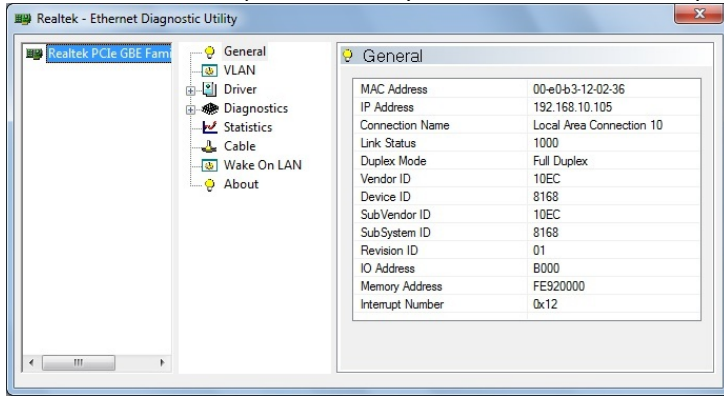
Realtek - Ethernet Diagnostic Utility

Realtek PCIe GBE Fam

General
VLAN
Driver
Diagnostics
Statistics
Cable
Wake On LAN
About

General

| MAC Address | 00-e0-b3-12-02-36 |
|---|---|
| IP Address | 192.168.10.105 |
| Connection Name | Local Area Connection 10 |
| Link Status | 1000 |
| Duplex Mode | Full Duplex |
| Vendor ID | 10EC |
| Device ID | 8168 |
| SubVendor ID | 10EC |
| SubSystem ID | 8168 |
| Revision ID | 01 |
| IO Address | B000 |
| Memory Address | FE920000 |
| Interrupt Number | 0x12 |